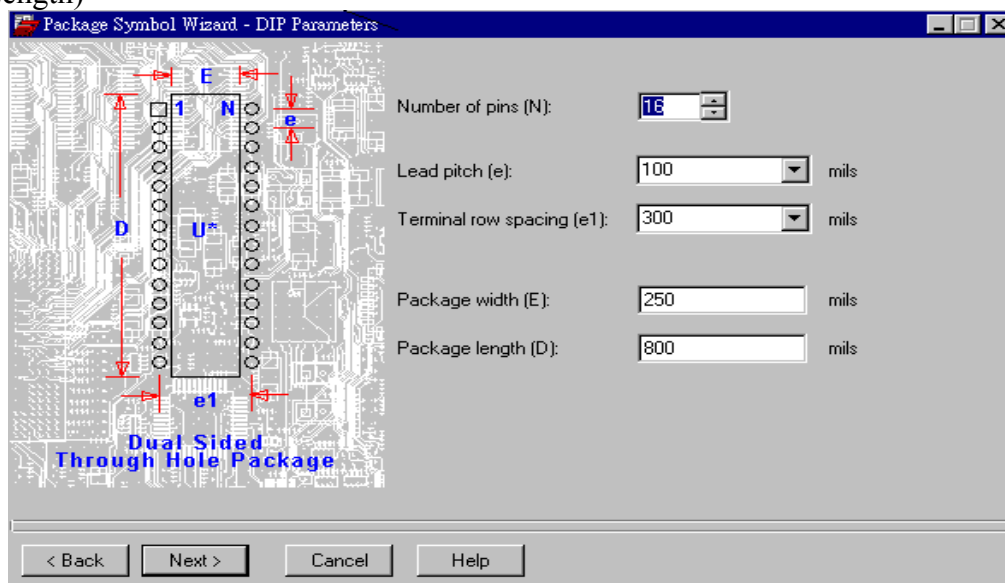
ength)

Package Symbol Wizard - DIP Parameters

E
1
N
e
D
U*
e1
Dual Sided
Through Hole Package

Number of pins (N): 16

Lead pitch (e): 100 mils

Terminal row spacing (e1): 300 mils

Package width (E): 250 mils

Package length (D): 800 mils

< Back
Next >
Cancel
Help